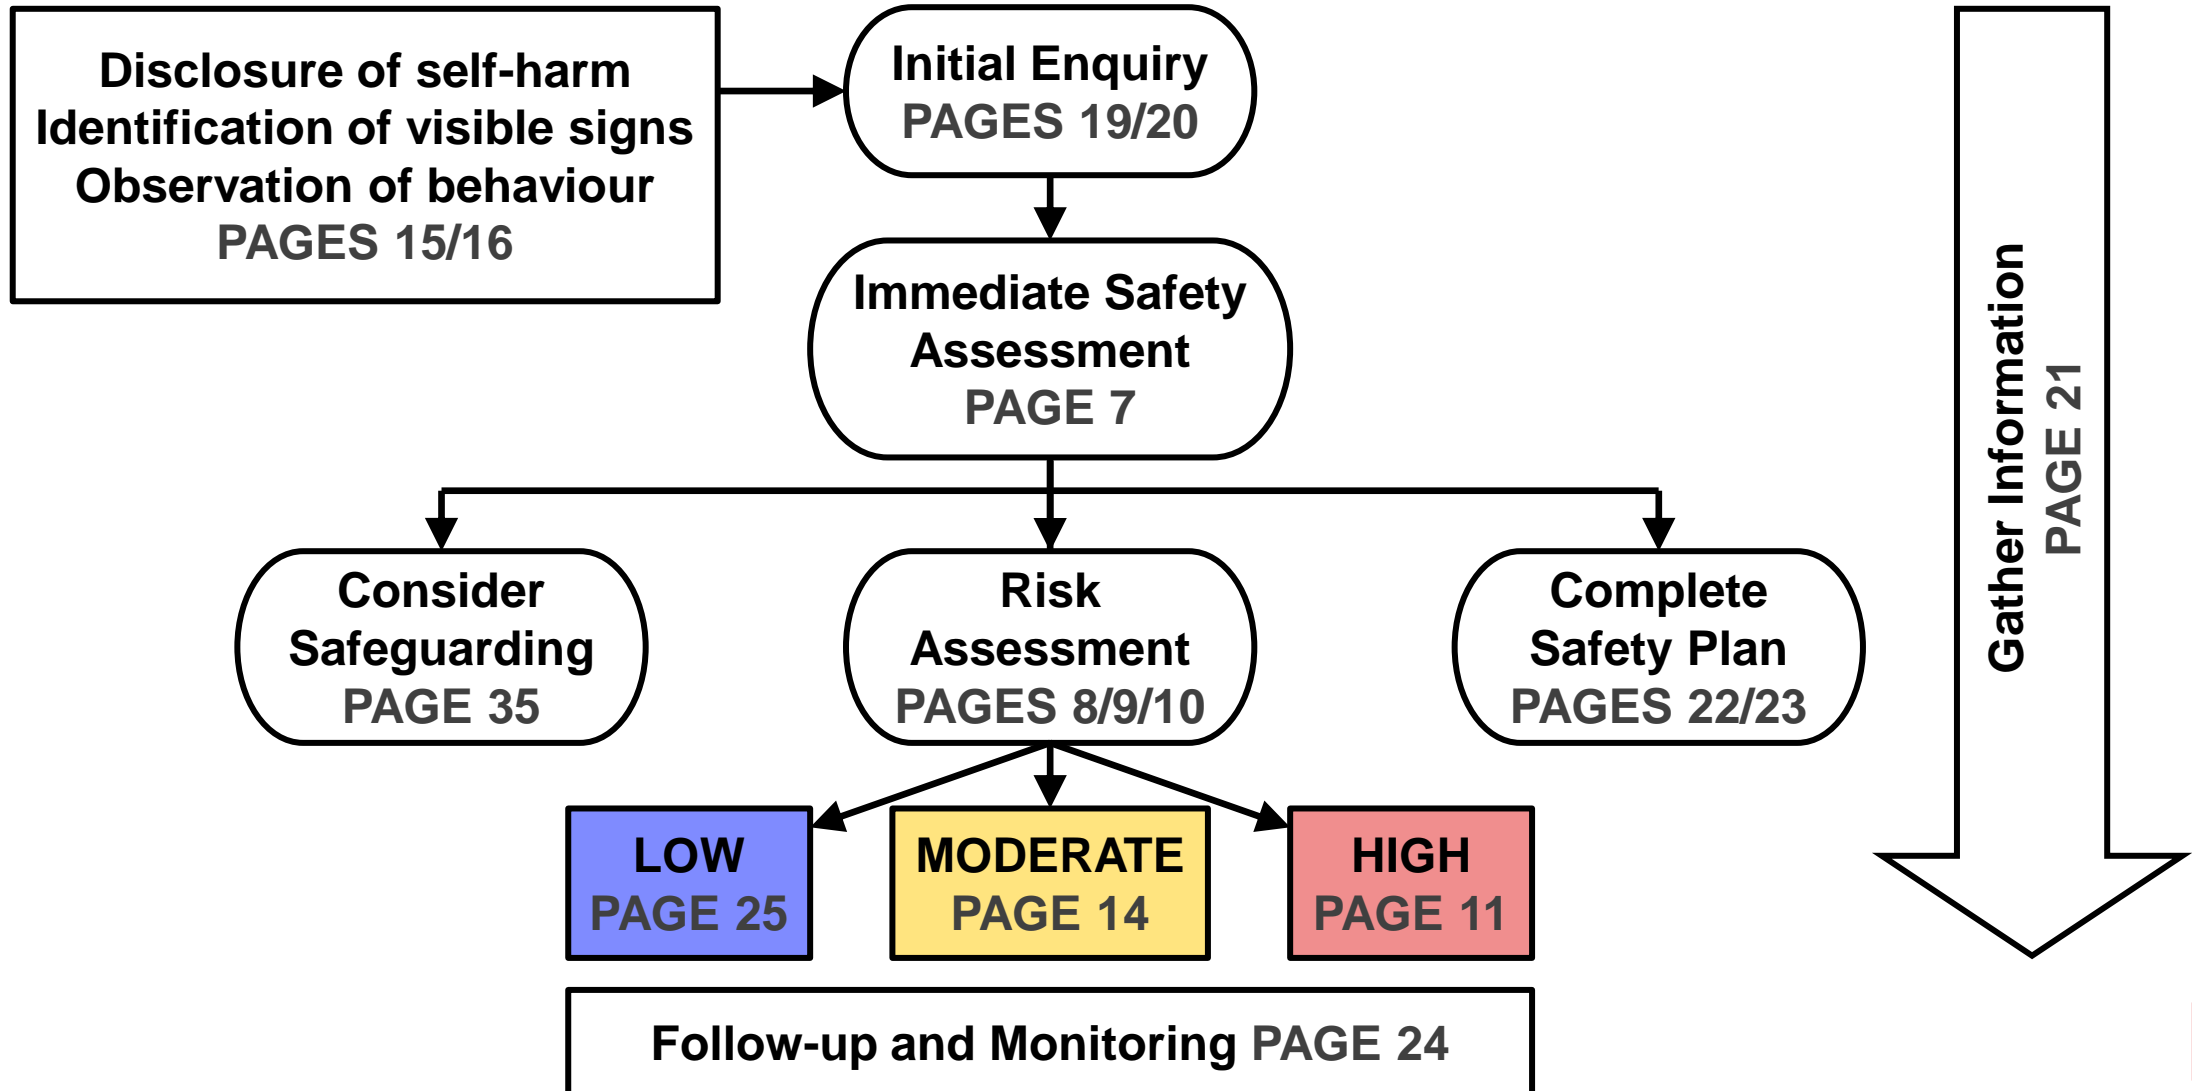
Disclosure of self-harm
Identification of visible signs
Observation of behaviour
PAGES 15/16

Initial Enquiry
PAGES 19/20

Immediate Safety Assessment
PAGE 7

Gather Information
PAGE 21

Consider Safeguarding
PAGE 35

Risk Assessment
PAGES 8/9/10

Complete Safety Plan
PAGES 22/23

LOW
PAGE 25

MODERATE
PAGE 14

HIGH
PAGE 11

Follow-up and Monitoring PAGE 24